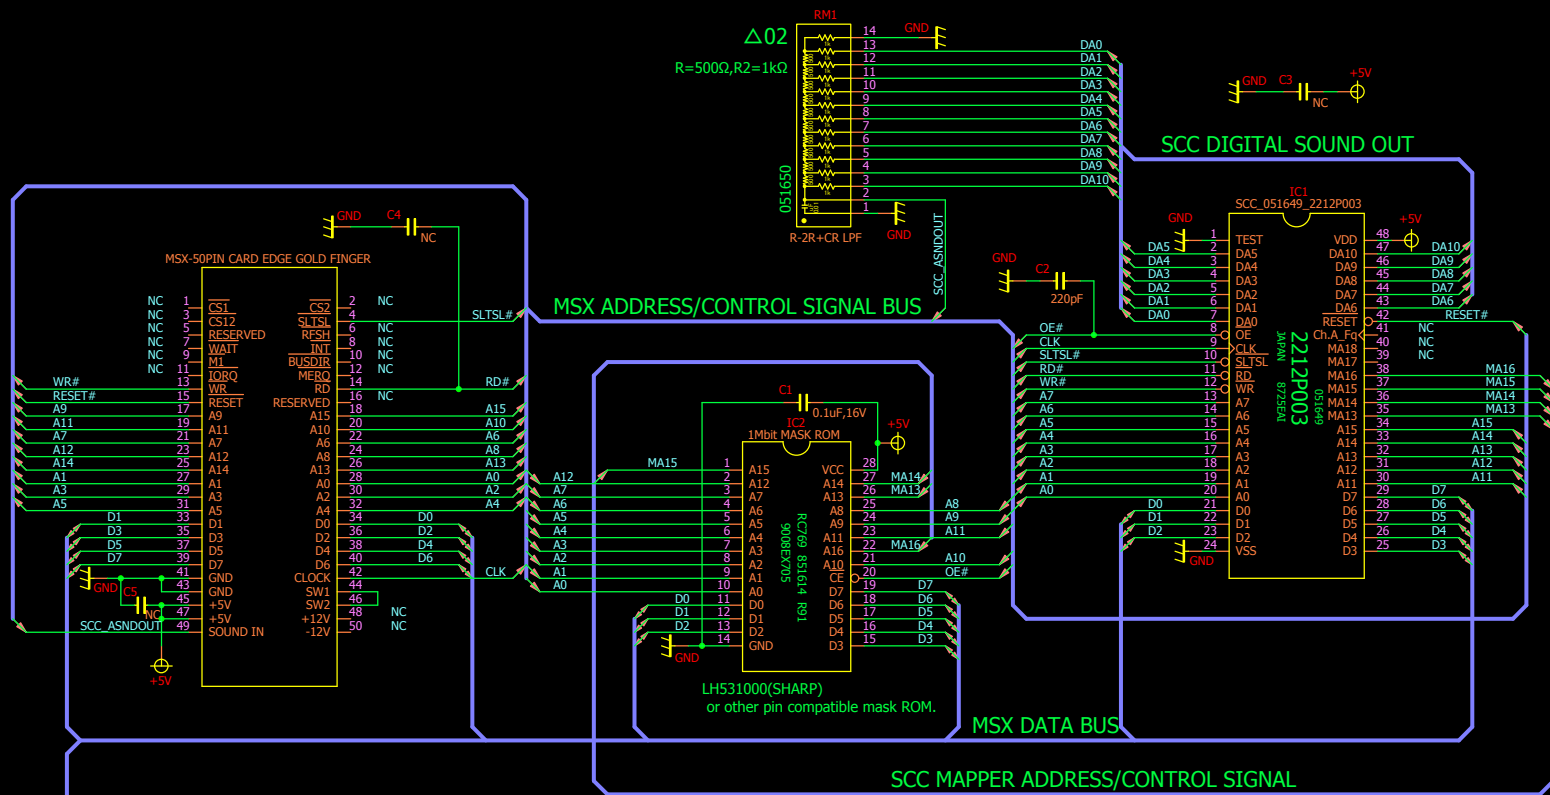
RM1
△02
R=500Ω,R2=1kΩ
051650
R-2R+CR LPF
14 GND
13 DA0
12 DA1
11 DA2
10 DA3
9 DA4
8 DA5
7 DA6
6 DA7
5 DA8
4 DA9
3 DA10
2
1 GND
SCC_ASNDOUT

GND C3 NC +5V

SCC DIGITAL SOUND OUT

GND C4 NC

MSX-50PIN CARD EDGE GOLD FINGER

MSX ADDRESS/CONTROL SIGNAL BUS

| | | | | | | |
|---|---|---|---|---|---|---|
| NC | 1 | $\overline{CS1}$ | $\overline{CS2}$ | 2 | NC | |
| NC | 3 | CS12 | $\overline{SLTSL}$ | 4 | | SLTSL# |
| NC | 5 | RESERVED | $\overline{RFSH}$ | 6 | NC | |
| NC | 7 | $\overline{WAIT}$ | $\overline{INT}$ | 8 | NC | |
| NC | 9 | $\overline{M1}$ | $\overline{BUSDIR}$ | 10 | NC | |
| NC | 11 | $\overline{IORQ}$ | $\overline{MERQ}$ | 12 | NC | |
| WR# | 13 | $\overline{WR}$ | $\overline{RD}$ | 14 | | RD# |
| RESET# | 15 | $\overline{RESET}$ | RESERVED | 16 | NC | |
| A9 | 17 | A9 | A15 | 18 | | A15 |
| A11 | 19 | A11 | A10 | 20 | | A10 |
| A7 | 21 | A7 | A6 | 22 | | A6 |
| A12 | 23 | A12 | A8 | 24 | | A8 |
| A14 | 25 | A14 | A13 | 26 | | A13 |
| A1 | 27 | A1 | A0 | 28 | | A0 |
| A3 | 29 | A3 | A2 | 30 | | A2 |
| A5 | 31 | A5 | A4 | 32 | | A4 |
| D1 | 33 | D1 | D0 | 34 | D0 | |
| D3 | 35 | D3 | D2 | 36 | D2 | |
| D5 | 37 | D5 | D4 | 38 | D4 | |
| D7 | 39 | D7 | D6 | 40 | D6 | |
| GND | 41 | GND | CLOCK | 42 | | CLK |
| | 43 | GND | SW1 | 44 | | |
| C5 NC | 45 | +5V | SW2 | 46 | | |
| | 47 | +5V | +12V | 48 | NC | |
| SCC_ASNDOUT | 49 | SOUND IN | -12V | 50 | NC | |

+5V

C1 0.1uF,16V +5V
IC2
1Mbit MASK ROM
RC769 851614 R91
9808EX705

| | | | | | |
|---|---|---|---|---|---|
| MA15 | 1 | A15 | VCC | 28 | |
| A12 | 2 | A12 | A14 | 27 | MA14 |
| A7 | 3 | A7 | A13 | 26 | MA13 |
| A6 | 4 | A6 | A8 | 25 | A8 |
| A5 | 5 | A5 | A9 | 24 | A9 |
| A4 | 6 | A4 | A11 | 23 | A11 |
| A3 | 7 | A3 | A16 | 22 | MA16 |
| A2 | 8 | A2 | $\overline{A10}$ | 21 | A10 |
| A1 | 9 | A1 | CE | 20 | OE# |
| A0 | 10 | A0 | D7 | 19 | D7 |
| D0 | 11 | D0 | D6 | 18 | D6 |
| D1 | 12 | D1 | D5 | 17 | D5 |
| D2 | 13 | D2 | D4 | 16 | D4 |
| GND | 14 | GND | D3 | 15 | D3 |

LH531000(SHARP)
or other pin compatible mask ROM.

MSX DATA BUS

GND C2 220pF

IC1
SCC_051649_2212P003
2212P003
JAPAN 8725EAI
051649

| | | | | | |
|---|---|---|---|---|---|
| GND | 1 | TEST | VDD | 48 | +5V |
| DA5 | 2 | DA5 | DA10 | 47 | DA10 |
| DA4 | 3 | DA4 | DA9 | 46 | DA9 |
| DA3 | 4 | DA3 | DA8 | 45 | DA8 |
| DA2 | 5 | DA2 | DA7 | 44 | DA7 |
| DA1 | 6 | DA1 | DA6 | 43 | DA6 |
| DA0 | 7 | DA0 | $\overline{DA6}$ | 42 | |
| OE# | 8 | OE | RESET | 41 | RESET# |
| CLK | 9 | CLK | Ch.A_Fq | 40 | NC |
| SLTSL# | 10 | $\overline{SLTSL}$ | MA18 | 39 | NC |
| RD# | 11 | $\overline{RD}$ | MA17 | 38 | NC |
| WR# | 12 | WR | MA16 | 37 | MA16 |
| A7 | 13 | A7 | MA15 | 36 | MA15 |
| A6 | 14 | A6 | MA14 | 35 | MA14 |
| A5 | 15 | A5 | MA13 | 34 | MA13 |
| A4 | 16 | A4 | A15 | 33 | A15 |
| A3 | 17 | A3 | A14 | 32 | A14 |
| A2 | 18 | A2 | A13 | 31 | A13 |
| A1 | 19 | A1 | A12 | 30 | A12 |
| A0 | 20 | A0 | A11 | 29 | A11 |
| D0 | 21 | D0 | D7 | 28 | D7 |
| D1 | 22 | D1 | D6 | 27 | D6 |
| D2 | 23 | D2 | D5 | 26 | D5 |
| GND | 24 | VSS | D4 | 25 | D4 |
| | | | D3 | | D3 |

SCC MAPPER ADDRESS/CONTROL SIGNAL